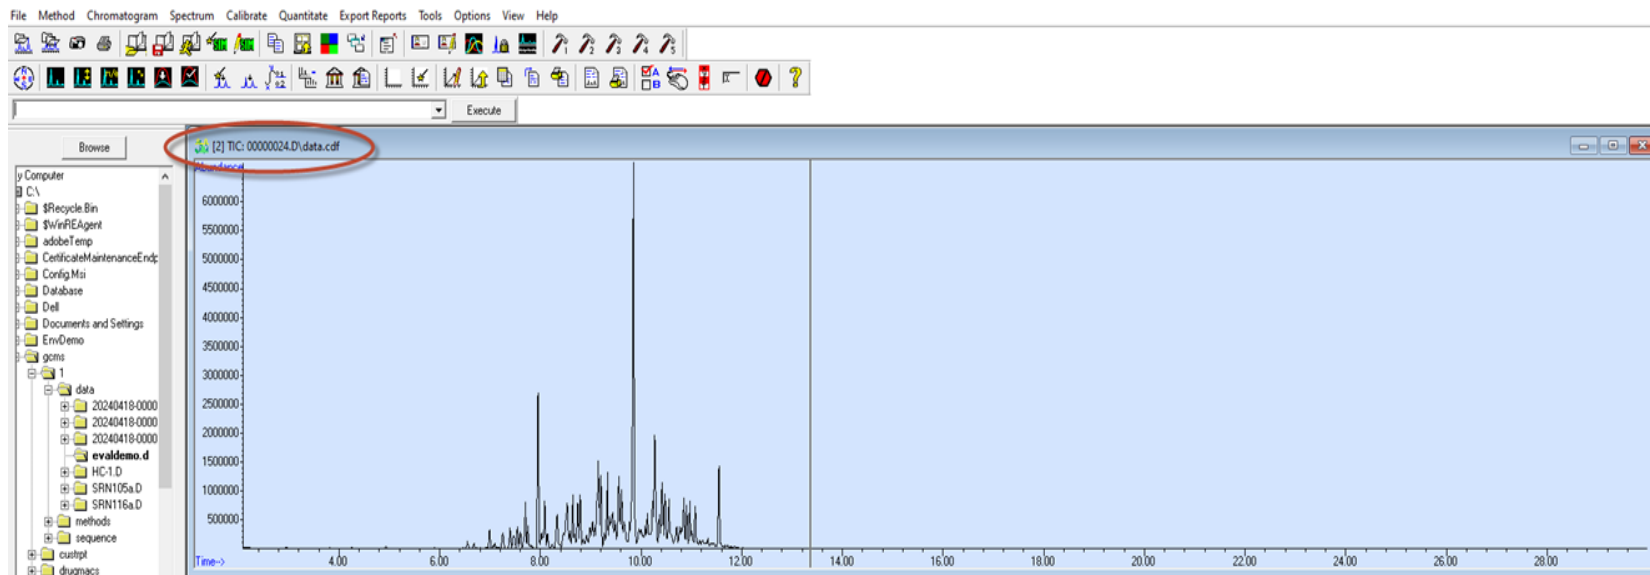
File Method Chromatogram Spectrum Calibrate Quantitate Export Reports Tools Options View Help

Execute

Browse

[2] TIC: 00000024.D\data.cdf

y Computer
C:\
$Recycle.Bin
$WinREAgent
adobeTemp
CertificateMaintenanceEndp
Config.Msi
Database
Dell
Documents and Settings
EnvDemo
gcms
1
data
20240418-0000
20240418-0000
20240418-0000
evaldemo.d
HC-1.D
SRN105a.D
SRN116a.D
methods
sequence
custrpt
drugmacs

Abundance

6000000
5500000
5000000
4500000
4000000
3500000
3000000
2500000
2000000
1500000
1000000
500000

Time-->
4.00
6.00
8.00
10.00
12.00
14.00
16.00
18.00
20.00
22.00
24.00
26.00
28.00